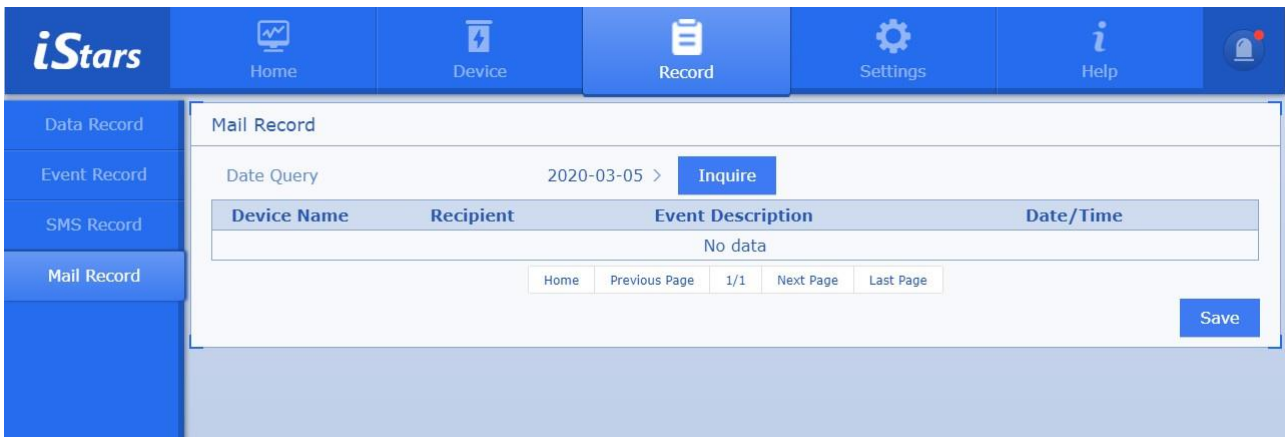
iStars

Home

Device

Record

Settings

Help

Data Record

Event Record

SMS Record

Mail Record

Mail Record

Date Query

2020-03-05 >

Inquire

| Device Name | Recipient | Event Description | Date/Time |
|---|---|---|---|
| | | No data | |

Home

Previous Page

1/1

Next Page

Last Page

Save